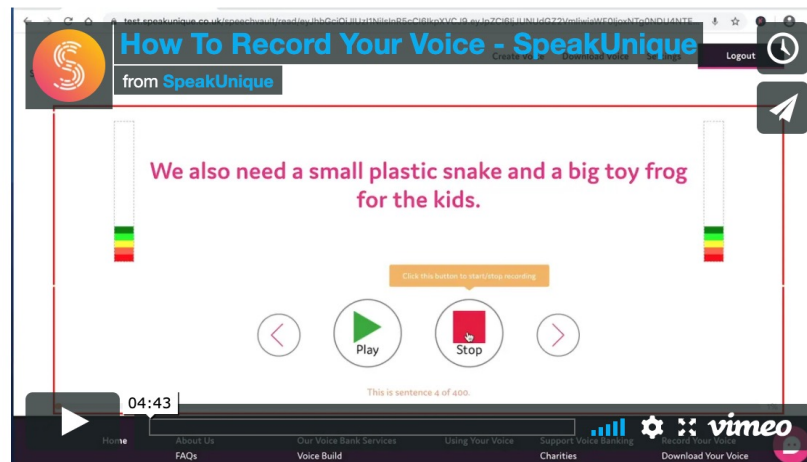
test.speakunique.co.uk/speechvault/read/ey.lhbGciOiJIUzI1NiIsInR5cCI6IkpXVCJ9.eyJzZCI6IjUNUdGZ2VmliwiaWF0IjoxNTg0NDU4NTE

How To Record Your Voice - SpeakUnique

from SpeakUnique

Create voice Download voice Settings Logout

We also need a small plastic snake and a big toy frog for the kids.

Click this button to start/stop recording

Play

Stop

This is sentence 4 of 400.

04:43

vimeo

Home About Us Our Voice Bank Services Using Your Voice Support Voice Banking Record Your Voice

FAQs Voice Build Charities Download Your Voice